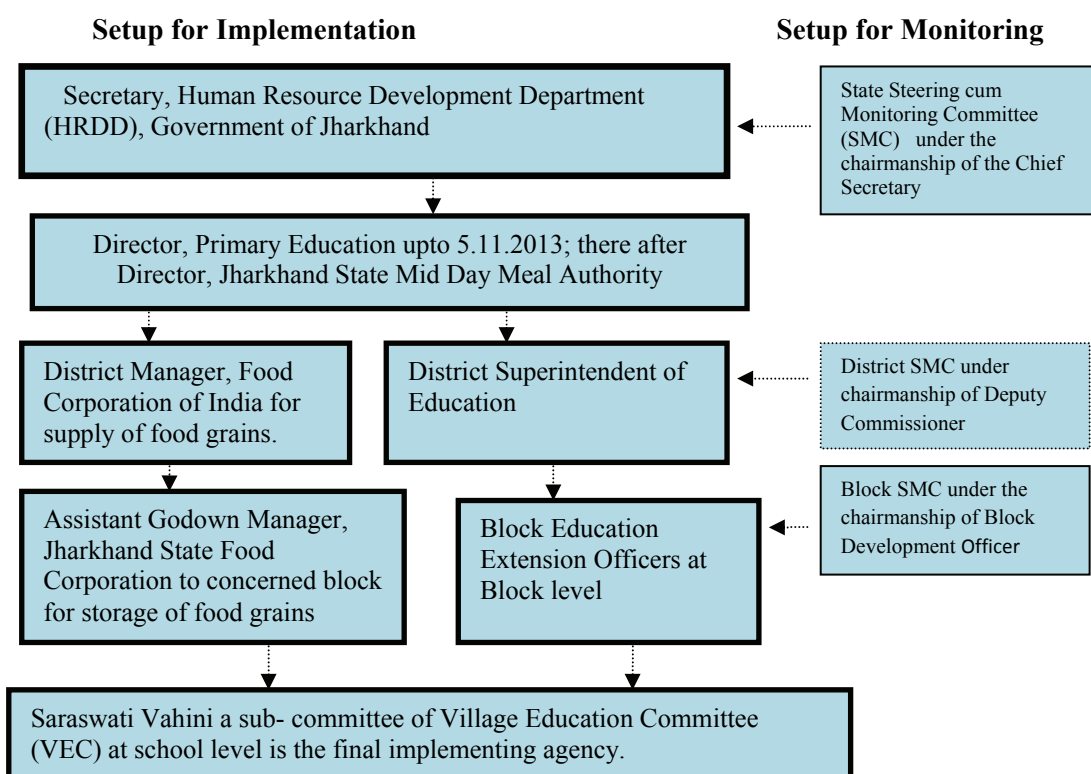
Setup for Implementation

Setup for Monitoring

Secretary, Human Resource Development Department (HRDD), Government of Jharkhand

State Steering cum Monitoring Committee (SMC) under the chairmanship of the Chief Secretary

Director, Primary Education upto 5.11.2013; there after Director, Jharkhand State Mid Day Meal Authority

District Manager, Food Corporation of India for supply of food grains.

District Superintendent of Education

District SMC under chairmanship of Deputy Commissioner

Assistant Godown Manager, Jharkhand State Food Corporation to concerned block for storage of food grains

Block Education Extension Officers at Block level

Block SMC under the chairmanship of Block Development Officer

Saraswati Vahini a sub- committee of Village Education Committee (VEC) at school level is the final implementing agency.